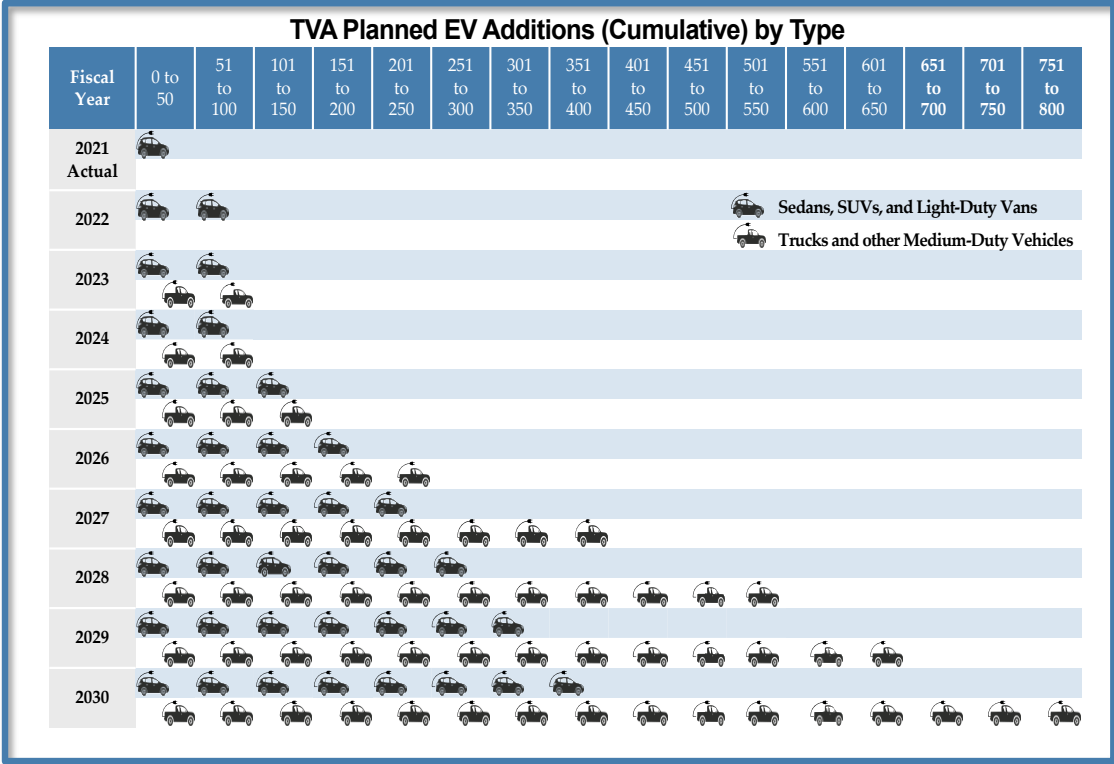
TVA Planned EV Additions (Cumulative) by Type

| Fiscal Year | 0 to 50 | 51 to 100 | 101 to 150 | 151 to 200 | 201 to 250 | 251 to 300 | 301 to 350 | 351 to 400 | 401 to 450 | 451 to 500 | 501 to 550 | 551 to 600 | 601 to 650 | 651 to 700 | 701 to 750 | 751 to 800 |
|---|---|---|---|---|---|---|---|---|---|---|---|---|---|---|---|---|
| 2021 Actual | | | | | | | | | | | | | | | | |
| 2022 | | | | | | | | | | | | | | | | |
| 2023 | | | | | | | | | | | | | | | | |
| 2024 | | | | | | | | | | | | | | | | |
| 2025 | | | | | | | | | | | | | | | | |
| 2026 | | | | | | | | | | | | | | | | |
| 2027 | | | | | | | | | | | | | | | | |
| 2028 | | | | | | | | | | | | | | | | |
| 2029 | | | | | | | | | | | | | | | | |
| 2030 | | | | | | | | | | | | | | | | |

Sedans, SUVs, and Light-Duty Vans
Trucks and other Medium-Duty Vehicles